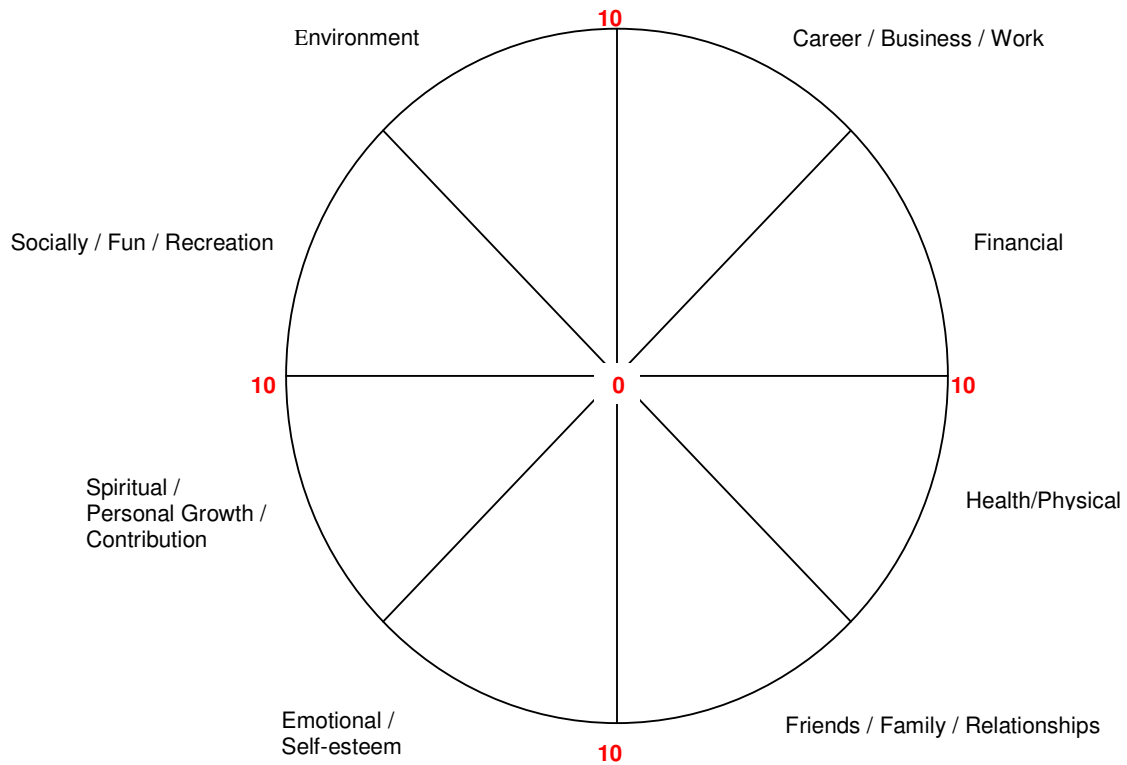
Environment

10

Career / Business / Work

Socially / Fun / Recreation

Financial

10

0

10

Spiritual / Personal Growth / Contribution

Health/Physical

Emotional / Self-esteem

10

Friends / Family / Relationships